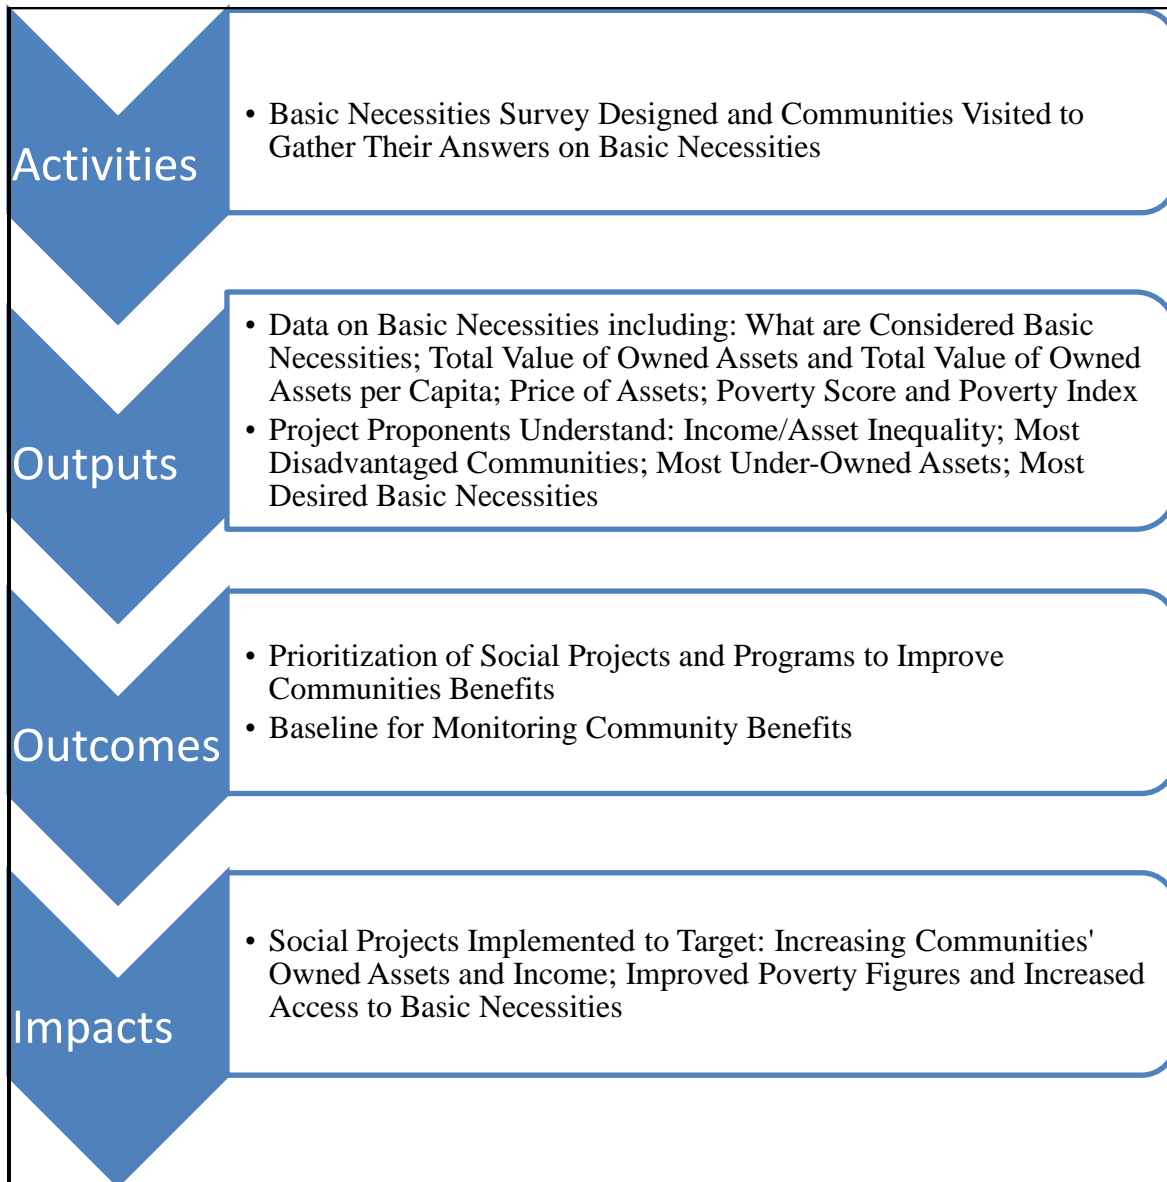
Activities

• Basic Necessities Survey Designed and Communities Visited to Gather Their Answers on Basic Necessities

Outputs

• Data on Basic Necessities including: What are Considered Basic Necessities; Total Value of Owned Assets and Total Value of Owned Assets per Capita; Price of Assets; Poverty Score and Poverty Index
• Project Proponents Understand: Income/Asset Inequality; Most Disadvantaged Communities; Most Under-Owned Assets; Most Desired Basic Necessities

Outcomes

• Prioritization of Social Projects and Programs to Improve Communities Benefits
• Baseline for Monitoring Community Benefits

Impacts

• Social Projects Implemented to Target: Increasing Communities' Owned Assets and Income; Improved Poverty Figures and Increased Access to Basic Necessities